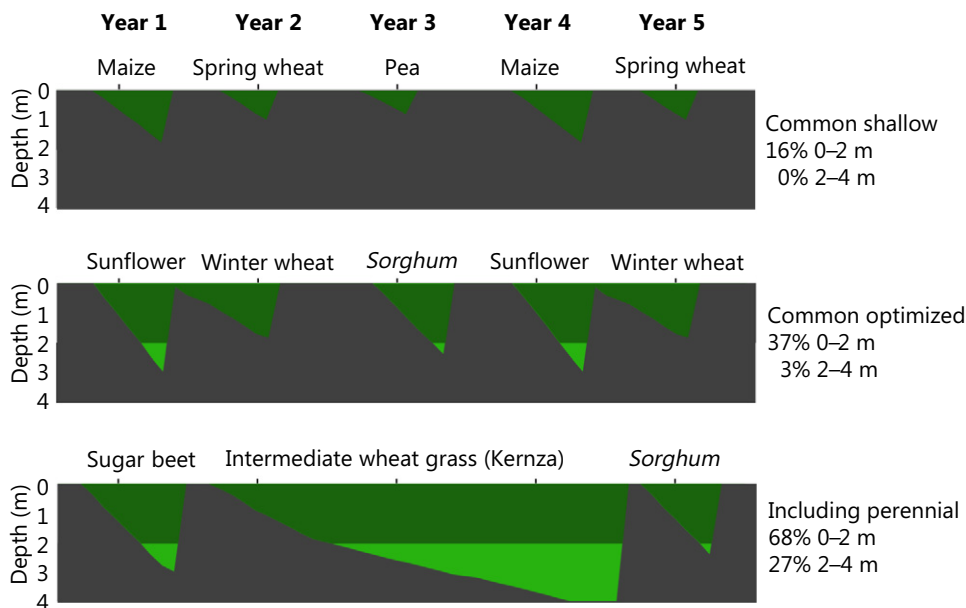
Year 1 Year 2 Year 3 Year 4 Year 5

Maize Spring wheat Pea Maize Spring wheat

Depth (m) 0 1 2 3 4

Common shallow
16% 0–2 m
0% 2–4 m

Sunflower Winter wheat *Sorghum* Sunflower Winter wheat

Depth (m) 0 1 2 3 4

Common optimized
37% 0–2 m
3% 2–4 m

Sugar beet Intermediate wheat grass (Kernza) *Sorghum*

Depth (m) 0 1 2 3 4

Including perennial
68% 0–2 m
27% 2–4 m